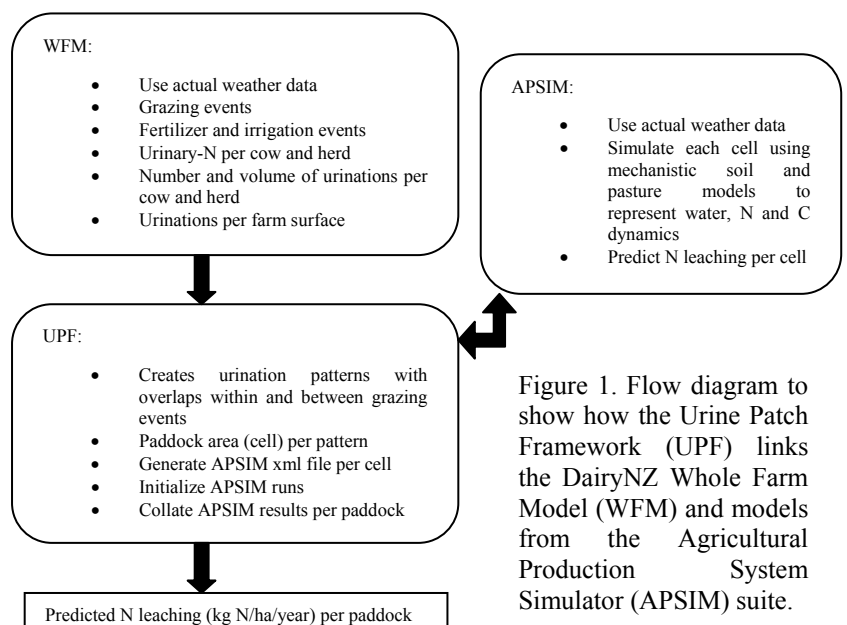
WFM:

- Use actual weather data
- Grazing events
- Fertilizer and irrigation events
- Urinary-N per cow and herd
- Number and volume of urinations per cow and herd
- Urinations per farm surface

APSIM:

- Use actual weather data
- Simulate each cell using mechanistic soil and pasture models to represent water, N and C dynamics
- Predict N leaching per cell

UPF:

- Creates urination patterns with overlaps within and between grazing events
- Paddock area (cell) per pattern
- Generate APSIM xml file per cell
- Initialize APSIM runs
- Collate APSIM results per paddock

Predicted N leaching (kg N/ha/year) per paddock

Figure 1. Flow diagram to show how the Urine Patch Framework (UPF) links the DairyNZ Whole Farm Model (WFM) and models from the Agricultural Production System Simulator (APSIM) suite.